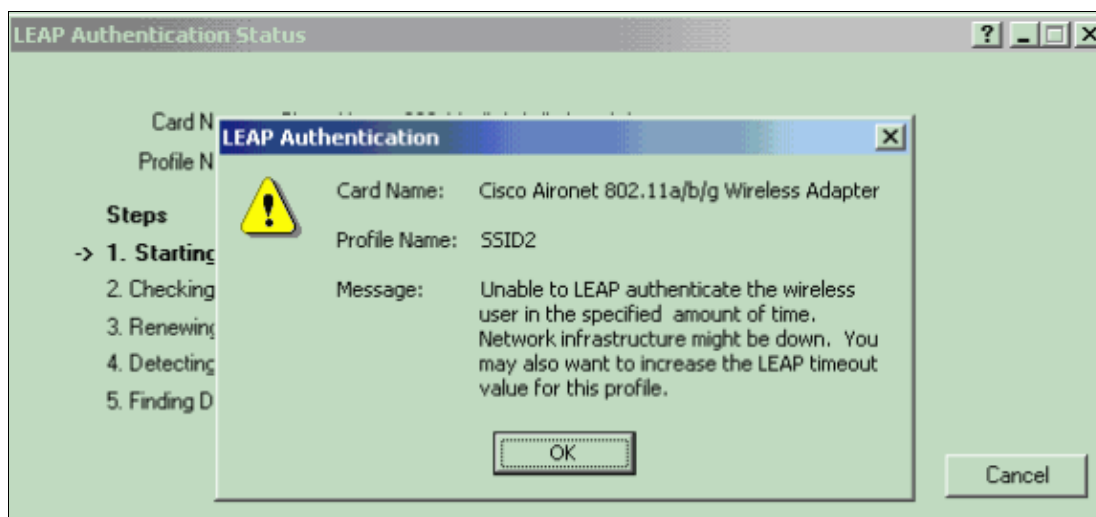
LEAP Authentication Status

? _ □ X

Card N

Profile N

Steps

-> 1. Starting

2. Checking

3. Renewing

4. Detecting

5. Finding D

LEAP Authentication

X

Card Name: Cisco Aironet 802.11a/b/g Wireless Adapter

Profile Name: SSID2

Message: Unable to LEAP authenticate the wireless user in the specified amount of time. Network infrastructure might be down. You may also want to increase the LEAP timeout value for this profile.

OK

Cancel